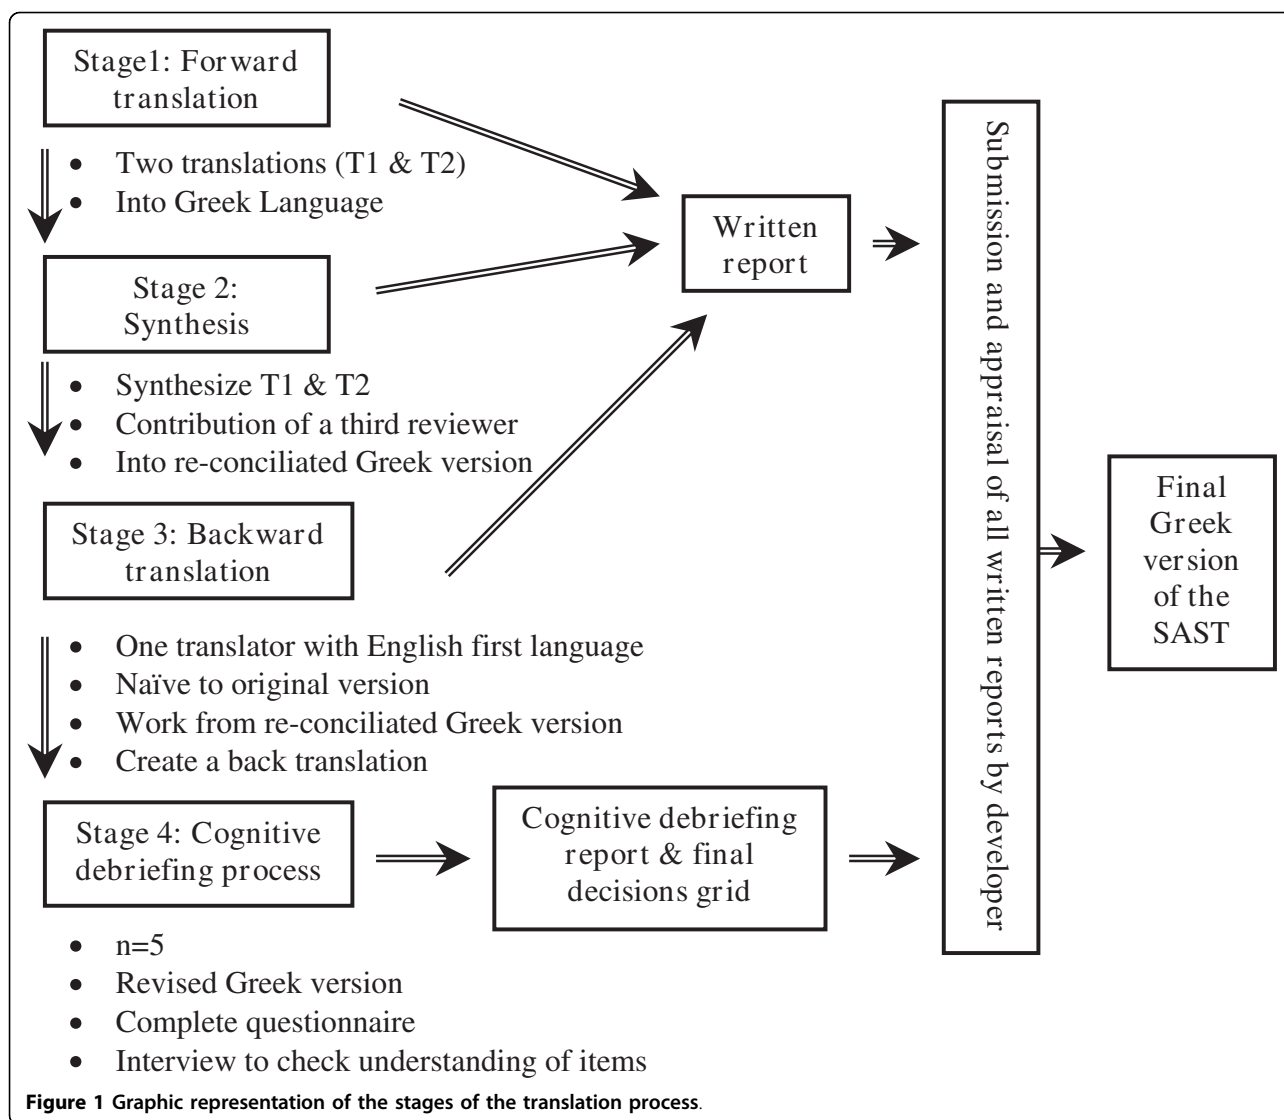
Stage1: Forward translation

- Two translations (T1 & T2)
- Into Greek Language

Stage 2: Synthesis

- Synthesize T1 & T2
- Contribution of a third reviewer
- Into re-conciliated Greek version

Stage 3: Backward translation

- One translator with English first language
- Naïve to original version
- Work from re-conciliated Greek version
- Create a back translation

Stage 4: Cognitive debriefing process

- n=5
- Revised Greek version
- Complete questionnaire
- Interview to check understanding of items

Written report

Cognitive debriefing report & final decisions grid

Submission and appraisal of all written reports by developer

Final Greek version of the SAST

Figure 1 Graphic representation of the stages of the translation process.